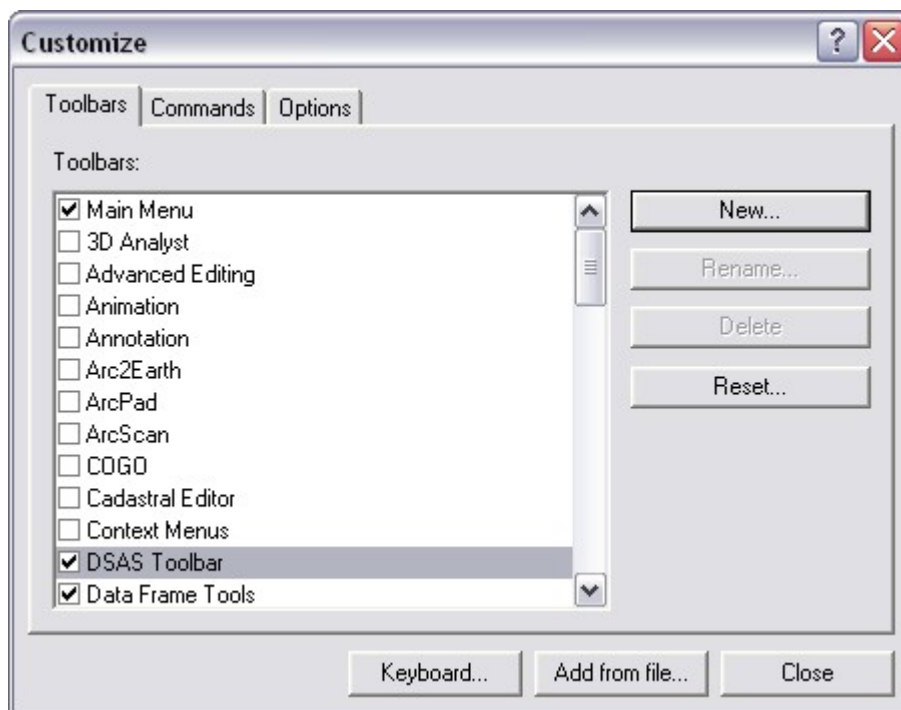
Customize

Toolbars | Commands | Options

Toolbars:

☑ Main Menu
☐ 3D Analyst
☐ Advanced Editing
☐ Animation
☐ Annotation
☐ Arc2Earth
☐ ArcPad
☐ ArcScan
☐ COGO
☐ Cadastral Editor
☐ Context Menus
☑ DSAS Toolbar
☑ Data Frame Tools

New...
Rename...
Delete
Reset...

Keyboard...
Add from file...
Close